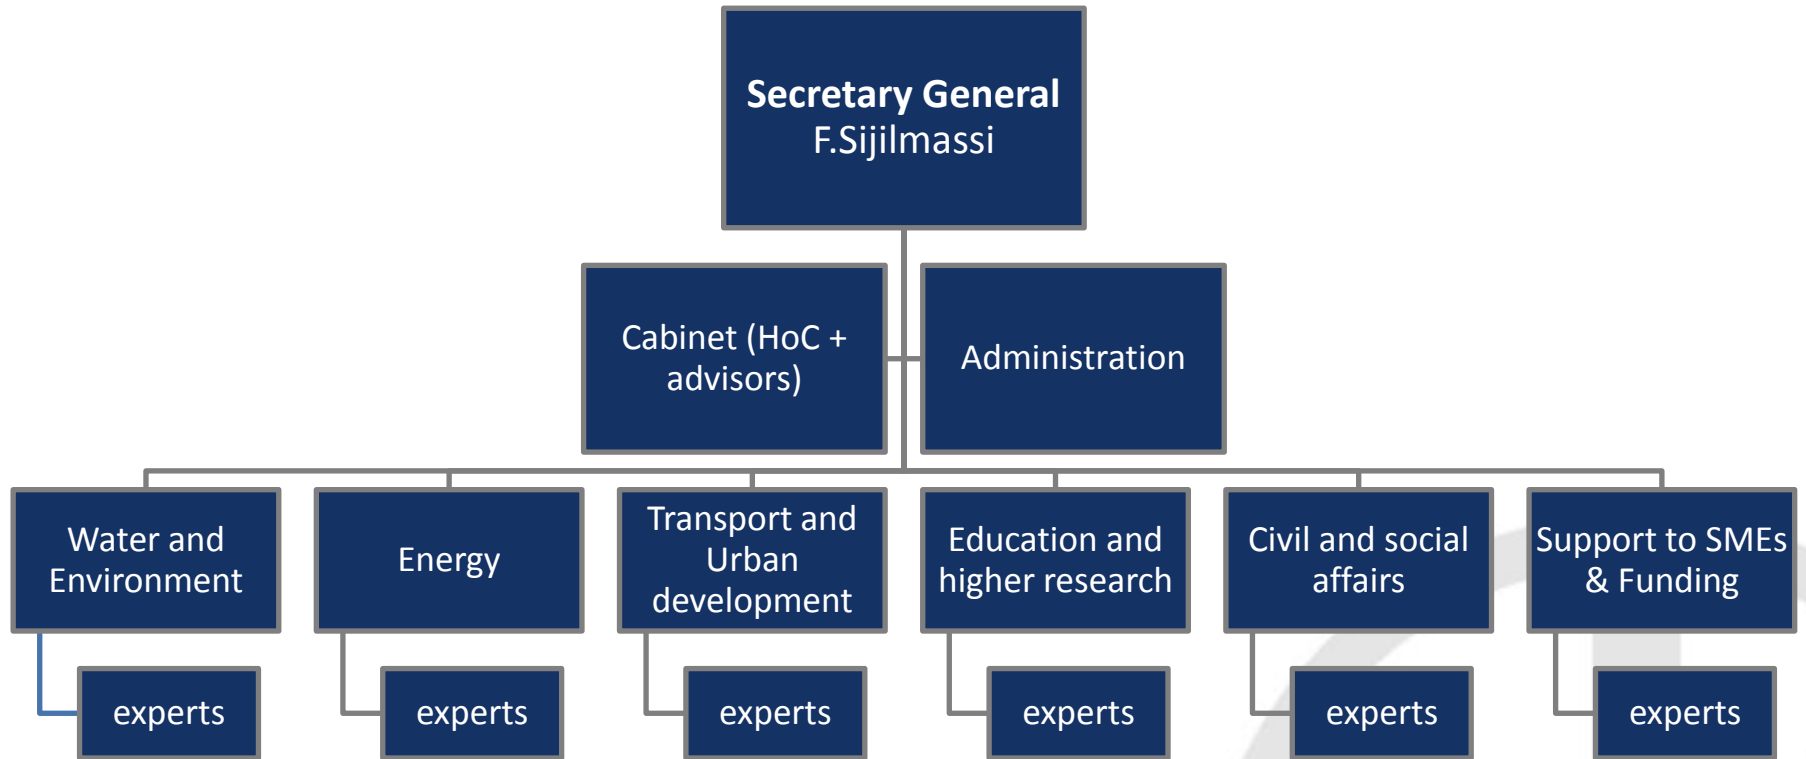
Secretary General
F.Sijilmassi

Cabinet (HoC + advisors)

Administration

Water and Environment

experts

Energy

experts

Transport and Urban development

experts

Education and higher research

experts

Civil and social affairs

experts

Support to SMEs & Funding

experts